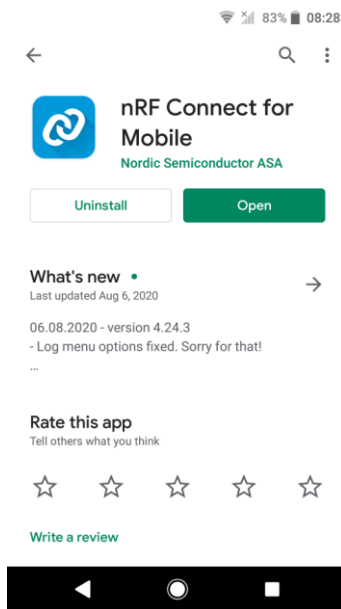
83% 08:28

nRF Connect for Mobile
Nordic Semiconductor ASA

Uninstall
Open

What's new •
Last updated Aug 6, 2020

06.08.2020 - version 4.24.3
- Log menu options fixed. Sorry for that!
...

Rate this app
Tell others what you think

Write a review